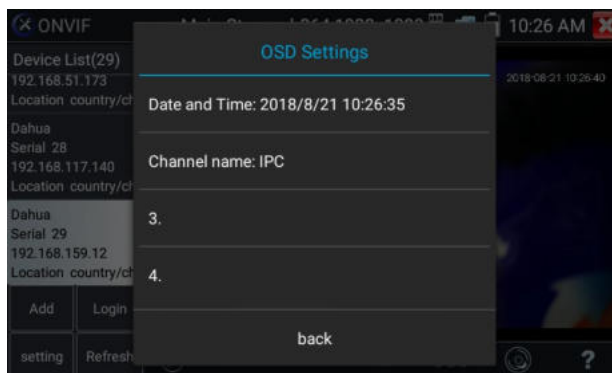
ONVIF
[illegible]
10:26 AM

Device List(29)
192.168.51.173
Location country/ch

Dahua
Serial 28
192.168.117.140
Location country/ch

Dahua
Serial 29
192.168.159.12
Location country/ch

Add
Login
setting
Refresh

2018-08-21 10:26:40

OSD Settings

Date and Time: 2018/8/21 10:26:35

Channel name: IPC

3.

4.

back

?